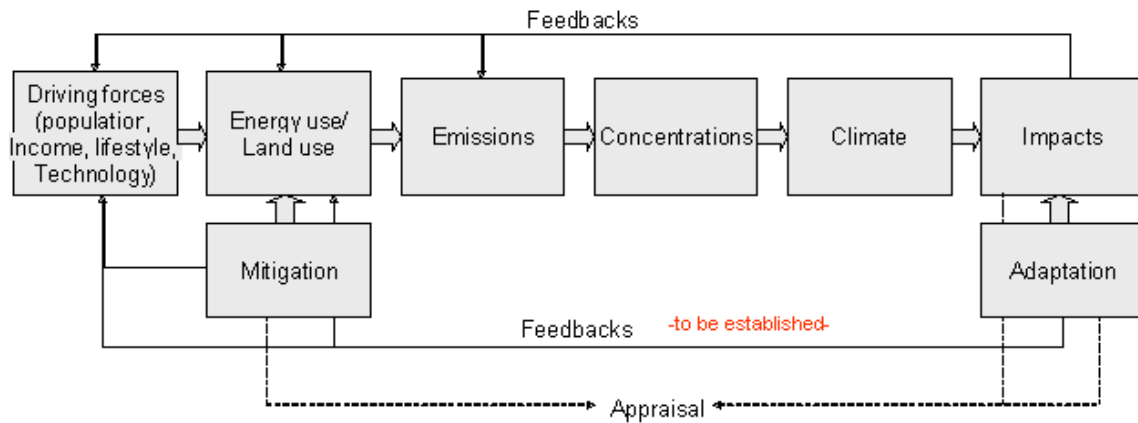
Feedbacks

Driving forces (populatior, Income, lifestyle, Technology)

Energy use/ Land use

Emissions

Concentrations

Climate

Impacts

Mitigation

Adaptation

Feedbacks -to be established-

Appraisal